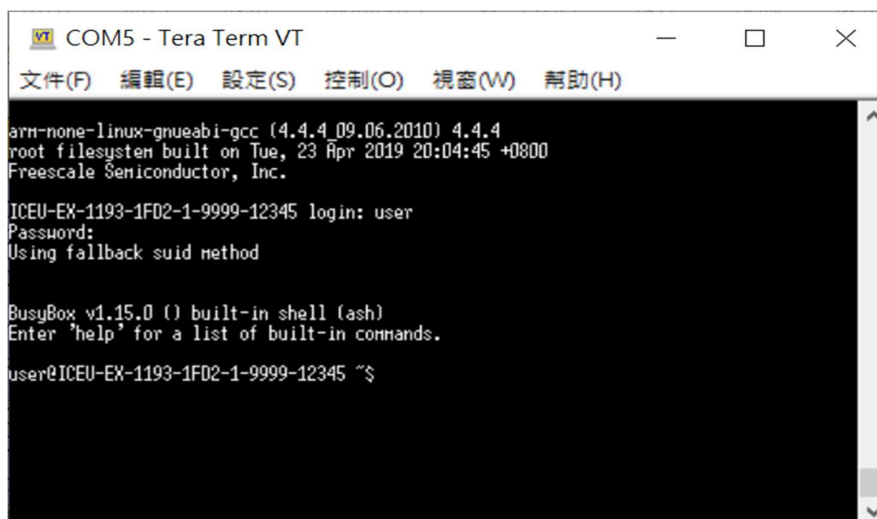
VT COM5 - Tera Term VT

文件(F) 編輯(E) 設定(S) 控制(O) 視窗(W) 幫助(H)

arm-none-linux-gnueabi-gcc (4.4.4_09.06.2010) 4.4.4
root filesystem built on Tue, 23 Apr 2019 20:04:45 +0800
Freescale Semiconductor, Inc.

ICEU-EX-1193-1FD2-1-9999-12345 login: user
Password:
Using fallback suid method

BusyBox v1.15.0 () built-in shell (ash)
Enter 'help' for a list of built-in commands.

user@ICEU-EX-1193-1FD2-1-9999-12345 ~$